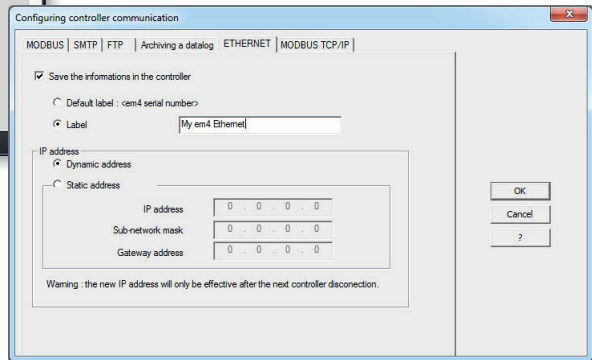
Configuring controller communication

MODBUS | SMTP | FTP | Archiving a datalog | ETHERNET | MODBUS TCP/IP

Save the informations in the controller

Default label : <em4 serial number>

Label My em4 Ethernet

IP address

Dynamic address

Static address

IP address 0 . 0 . 0 . 0

Sub-network mask 0 . 0 . 0 . 0

Gateway address 0 . 0 . 0 . 0

Warning : the new IP address will only be effective after the next controller disconection.

OK

Cancel

?